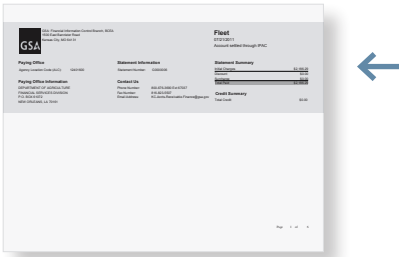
GSA

GSA - Financial Information Control Branch, BCEA
1500 East Bannister Road
Kansas City, MO 64131

Fleet
07/21/2011
Account settled through IPAC

Paying Office
Agency Location Code (ALC): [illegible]

Statement Information
Statement Number: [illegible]

Statement Summary
Initial Charges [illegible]
Discount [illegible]
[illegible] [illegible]
Total Due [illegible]

Paying Office Information
DEPARTMENT OF AGRICULTURE
FINANCIAL SERVICES DIVISION
P.O. BOX 60075
NEW ORLEANS, LA 70160

Contact Us
Phone Number: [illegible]
Fax Number: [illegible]
Email Address: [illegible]

Credit Summary
Total Credit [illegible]

Page 1 of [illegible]